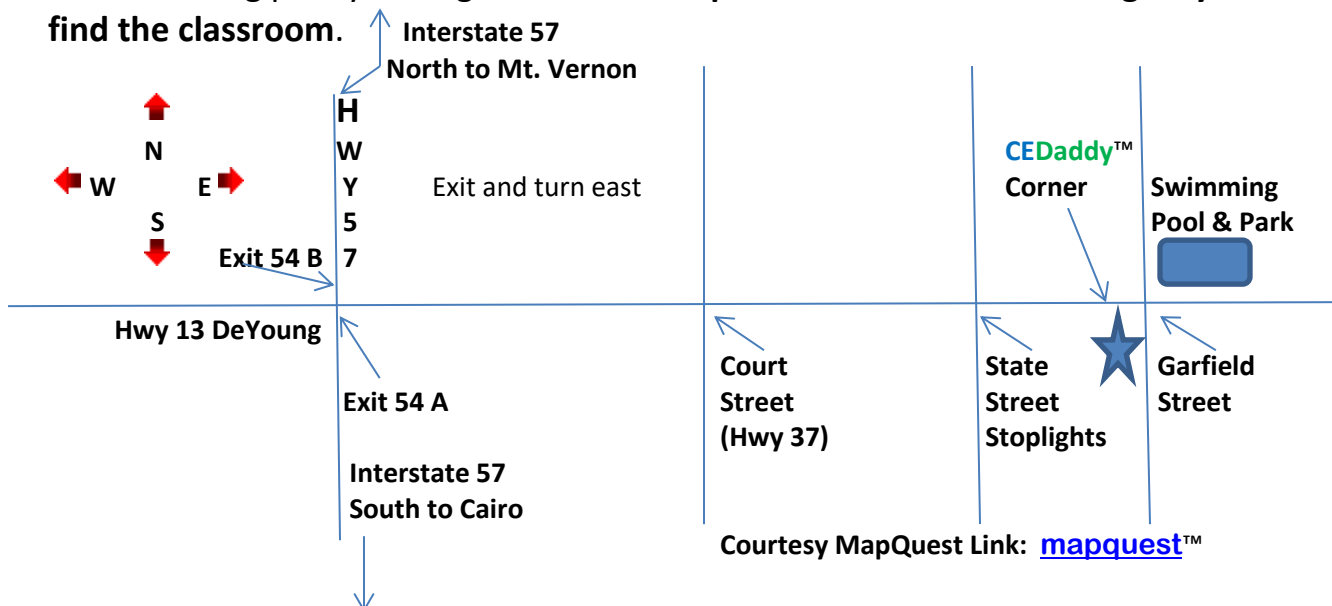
find the classroom.

Interstate 57 North to Mt. Vernon

N
W E
S

H
W
Y
5
7

Exit and turn east

CEDaddy™ Corner

Swimming Pool & Park

Exit 54 B

Hwy 13 DeYoung

Exit 54 A

Court Street (Hwy 37)

State Street Stoplights

Garfield Street

Interstate 57 South to Cairo

Courtesy MapQuest Link: mapquest™